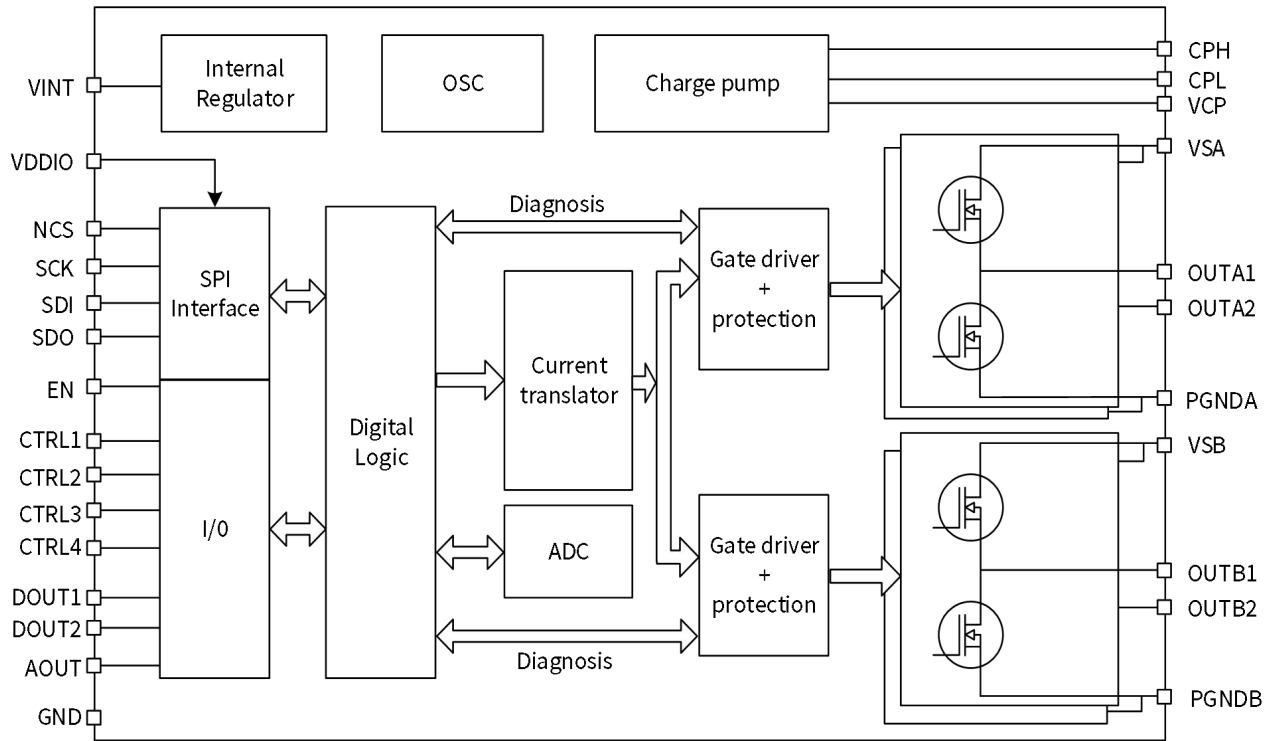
VINT
Internal Regulator
OSC
Charge pump
CPH
CPL
VCP
VDDIO
VSA
NCS
SCK
SDI
SDO
SPI Interface
Digital Logic
Diagnosis
Gate driver + protection
Current translator
OUTA1
OUTA2
EN
PGNDA
CTRL1
CTRL2
CTRL3
CTRL4
I/0
VSB
ADC
Gate driver + protection
OUTB1
OUTB2
DOUT1
DOUT2
AOUT
Diagnosis
PGNDB
GND